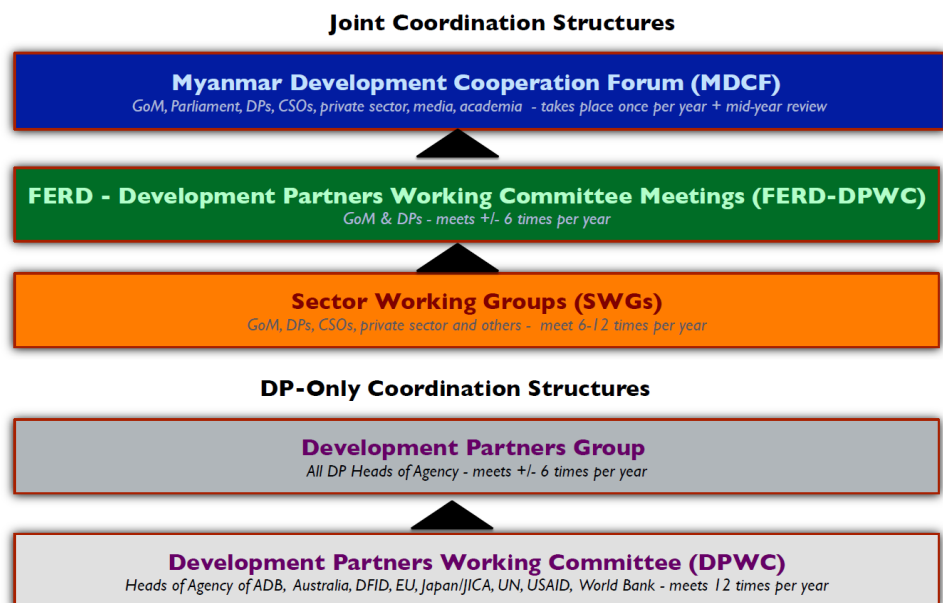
Joint Coordination Structures

Myanmar Development Cooperation Forum (MDCF)
GoM, Parliament, DPs, CSOs, private sector, media, academia - takes place once per year + mid-year review

FERD - Development Partners Working Committee Meetings (FERD-DPWC)
GoM & DPs - meets +/- 6 times per year

Sector Working Groups (SWGs)
GoM, DPs, CSOs, private sector and others - meet 6-12 times per year

DP-Only Coordination Structures

Development Partners Group
All DP Heads of Agency - meets +/- 6 times per year

Development Partners Working Committee (DPWC)
Heads of Agency of ADB, Australia, DFID, EU, Japan/JICA, UN, USAID, World Bank - meets 12 times per year